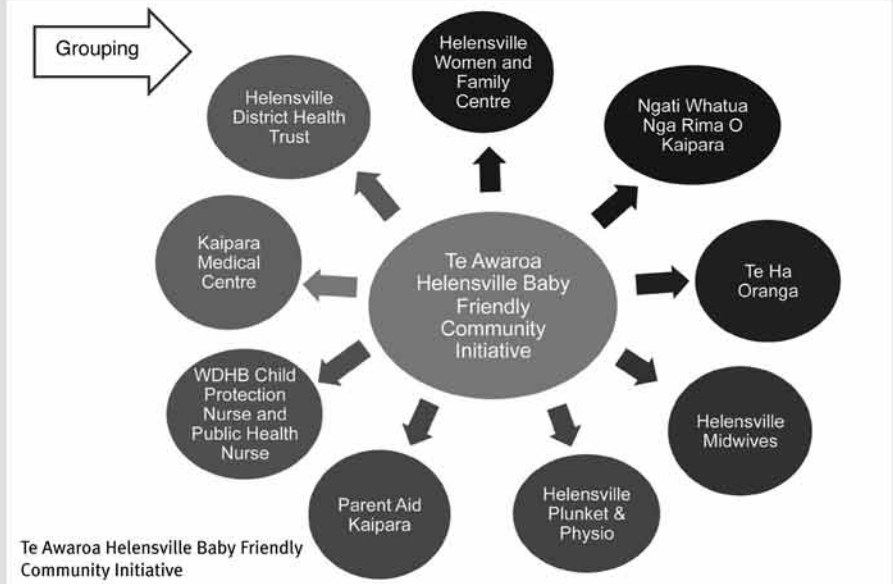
Grouping

Helensville Women and Family Centre

Helensville District Health Trust

Ngati Whatua Nga Rima O Kaipara

Kaipara Medical Centre

Te Awaroa Helensville Baby Friendly Community Initiative

Te Ha Oranga

WDHB Child Protection Nurse and Public Health Nurse

Helensville Midwives

Parent Aid Kaipara

Helensville Plunket & Physio

Te Awaroa Helensville Baby Friendly Community Initiative